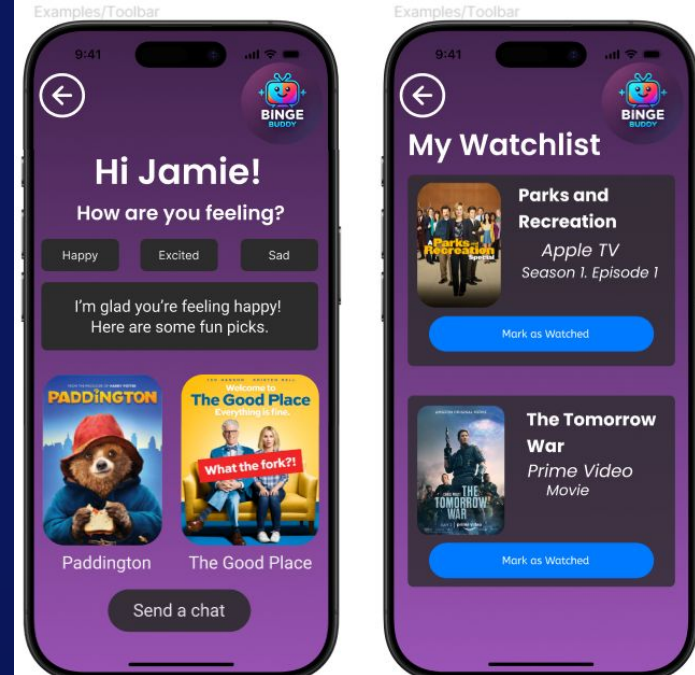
Examples/Toolbar

9:41

BINGE BUDDY

Hi Jamie!

How are you feeling?

Happy

Excited

Sad

I'm glad you're feeling happy! Here are some fun picks.

PADDINGTON

Welcome to The Good Place Everything is fine.

What the fork?!

Paddington

The Good Place

Send a chat

Examples/Toolbar

9:41

BINGE BUDDY

My Watchlist

Parks and Recreation Special

Parks and Recreation

Apple TV

Season 1. Episode 1

Mark as Watched

THE TOMORROW WAR

The Tomorrow War

Prime Video

Movie

Mark as Watched